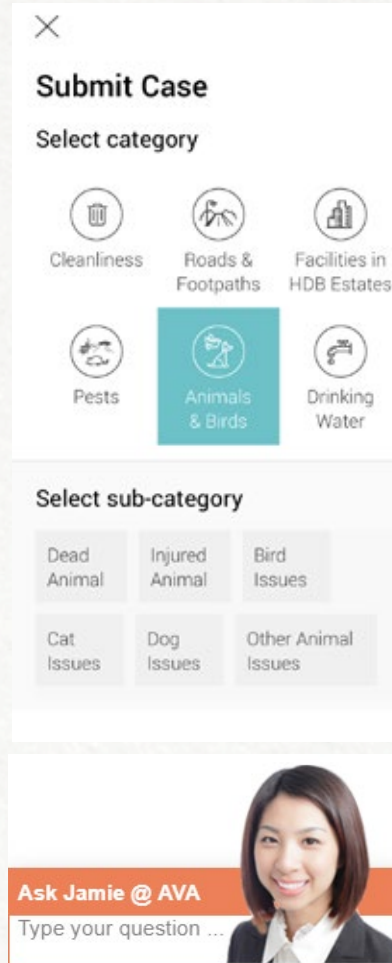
×

Submit Case

Select category

Cleanliness

Roads & Footpaths

Facilities in HDB Estates

Pests

Animals & Birds

Drinking Water

Select sub-category

Dead Animal

Injured Animal

Bird Issues

Cat Issues

Dog Issues

Other Animal Issues

Ask Jamie @ AVA

Type your question ...